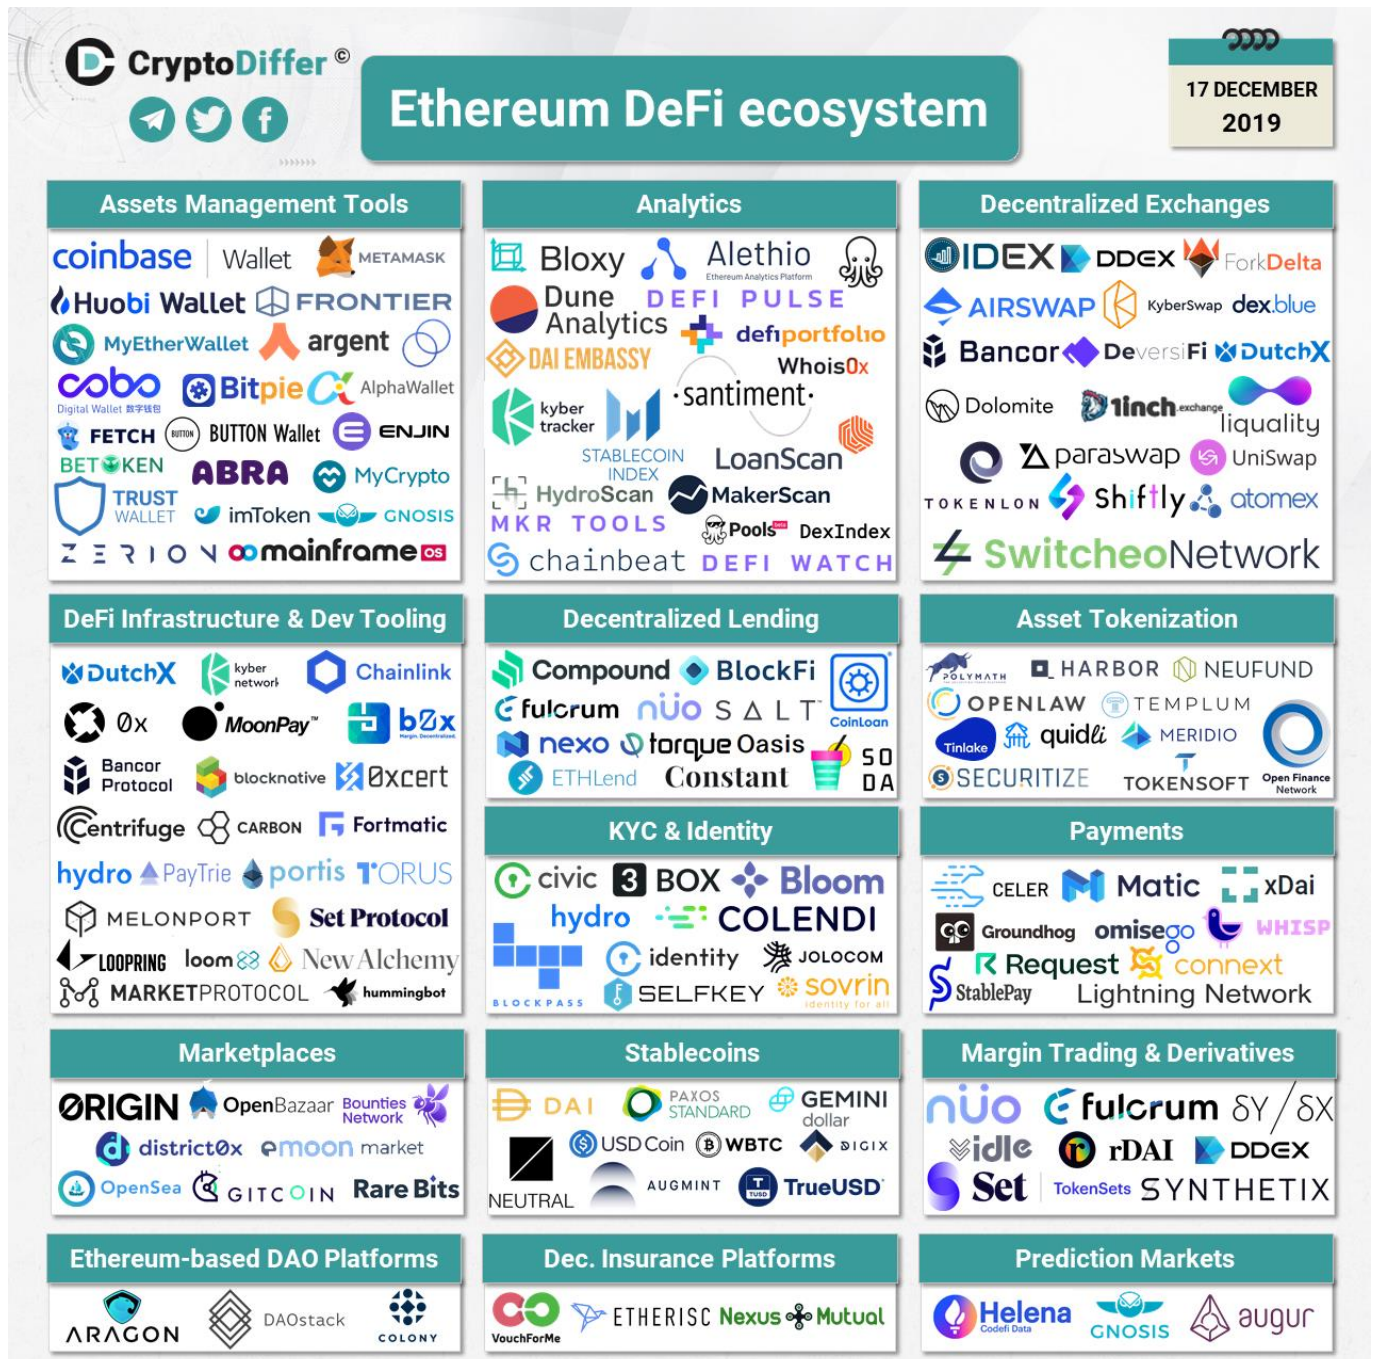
CryptoDiffer ©

Ethereum DeFi ecosystem

17 DECEMBER 2019

Assets Management Tools

coinbase Wallet METAMASK
Huobi Wallet FRONTIER
MyEtherWallet argent
cobo Digital Wallet Bitpie AlphaWallet
FETCH BUTTON Wallet ENJIN
BETOKEN ABRA MyCrypto
TRUST WALLET imToken GNOSIS
ZERION mainframe OS

Analytics

Bloxy Alethio Ethereum Analytics Platform
Dune Analytics DEFI PULSE
DAI EMBASSY defiportfolio
WhoisOx
kyber tracker santiment
STABLECOIN INDEX LoanScan
HydroScan MakerScan
MKR TOOLS Pools DexIndex
chainbeat DEFI WATCH

Decentralized Exchanges

IDEX DDEX ForkDelta
AIRSWAP KyberSwap dex.blue
Bancor DeversiFi DutchX
Dolomite 1inch exchange liquality
paraswap UniSwap
TOKENLON Shiftly atomex
SwitcheoNetwork

DeFi Infrastructure & Dev Tooling

DutchX kyber network Chainlink
0x MoonPay b0x
Bancor Protocol blocknative 0xcert
Centrifuge CARBON Fortmatic
hydro PayTrie portis TORUS
MELONPORT Set Protocol
LOOPRING loom New Alchemy
MARKETPROTOCOL hummingbot

Decentralized Lending

Compound BlockFi
fulcrum nuo SALT CoinLoan
nexo torque Oasis
ETHLend Constant SODA

KYC & Identity

civic 3BOX Bloom
hydro COLENDI
identity JOLOCOM
BLOCKPASS SELFKEY sovrin identity for all

Asset Tokenization

POLYMATH HARBOR NEUFUND
OPENLAW TEMPLUM
Tinlake quidli MERIDIO
SECURITIZE TOKENSOFT Open Finance Network

Payments

CELER Matic xDai
Groundhog omisego WHISP
Request connext
StablePay Lightning Network

Marketplaces

ORIGIN OpenBazaar Bounties Network
district0x emoon market
OpenSea GITCOIN Rare Bits

Stablecoins

DAI PAXOS STANDARD GEMINI dollar
USD Coin WBTC DIGIX
NEUTRAL AUGMINT TrueUSD

Margin Trading & Derivatives

nuo fulcrum δY/δX
idle rDAI DDEX
Set TokenSets SYNTHETIX

Ethereum-based DAO Platforms

ARAGON DAOstack COLONY

Dec. Insurance Platforms

VouchForMe ETHERISC Nexus Mutual

Prediction Markets

Helena Codefi Data GNOSIS augur